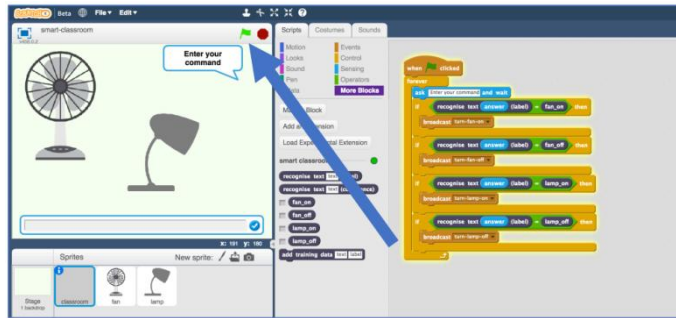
SCRATCH Beta File▾ Edit▾

smart-classroom
v458.0.2

Enter your command

Scripts Costumes Sounds

Motion
Looks
Sound
Pen
Data
Events
Control
Sensing
Operators
More Blocks

Make a Block
Add an Extension
Load Experimental Extension

smart classroom

recognise text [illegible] (label)
recognise text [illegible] (confidence)
fan_on
fan_off
lamp_on
lamp_off
add training data text label

when clicked
forever
ask Enter your command and wait
if recognise text answer (label) = fan_on then
broadcast turn-fan-on
if recognise text answer (label) = fan_off then
broadcast turn-fan-off
if recognise text answer (label) = lamp_on then
broadcast turn-lamp-on
if recognise text answer (label) = lamp_off then
broadcast turn-lamp-off

x: 161 y: 180

Sprites
New sprite:

Stage
1 backdrop

classroom
fan
lamp